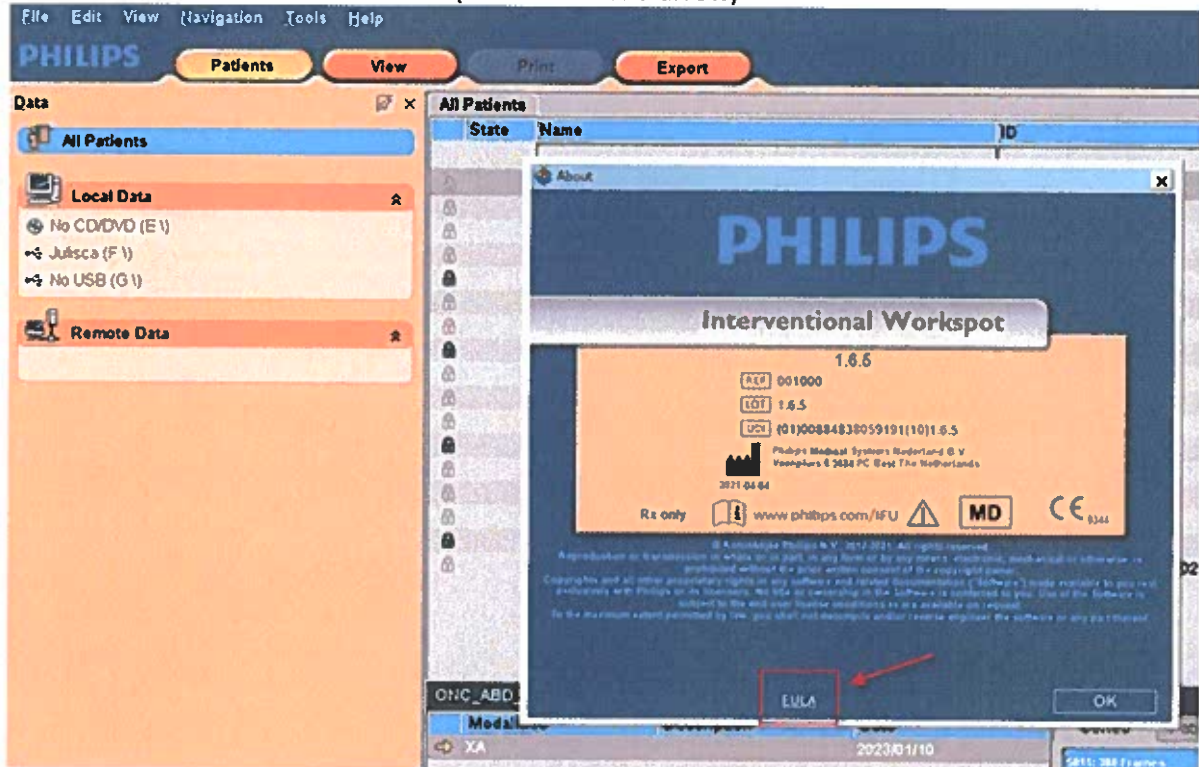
File Edit View Navigation Tools Help

PHILIPS

Patients

View

Print

Export

Data

All Patients

Local Data

No CD/DVD (E:\)

Julisca (F:\)

No USB (G:\)

Remote Data

All Patients

State

Name

ID

About

PHILIPS

Interventional Workspot

1.6.5

REF 001000

LOT 1.6.5

UDI (01)00884838059191(10)1.6.5

Philips Medical Systems Nederland B.V. Veenpluis 6 5684 PC Best The Netherlands

2021-04-04

Rx only

www.philips.com/IFU

MD

CE 0344

© Koninklijke Philips N.V. 2011-2021. All rights reserved.

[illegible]

EULA

OK

ONC_ABD_

Modality

XA

2023/01/10

02